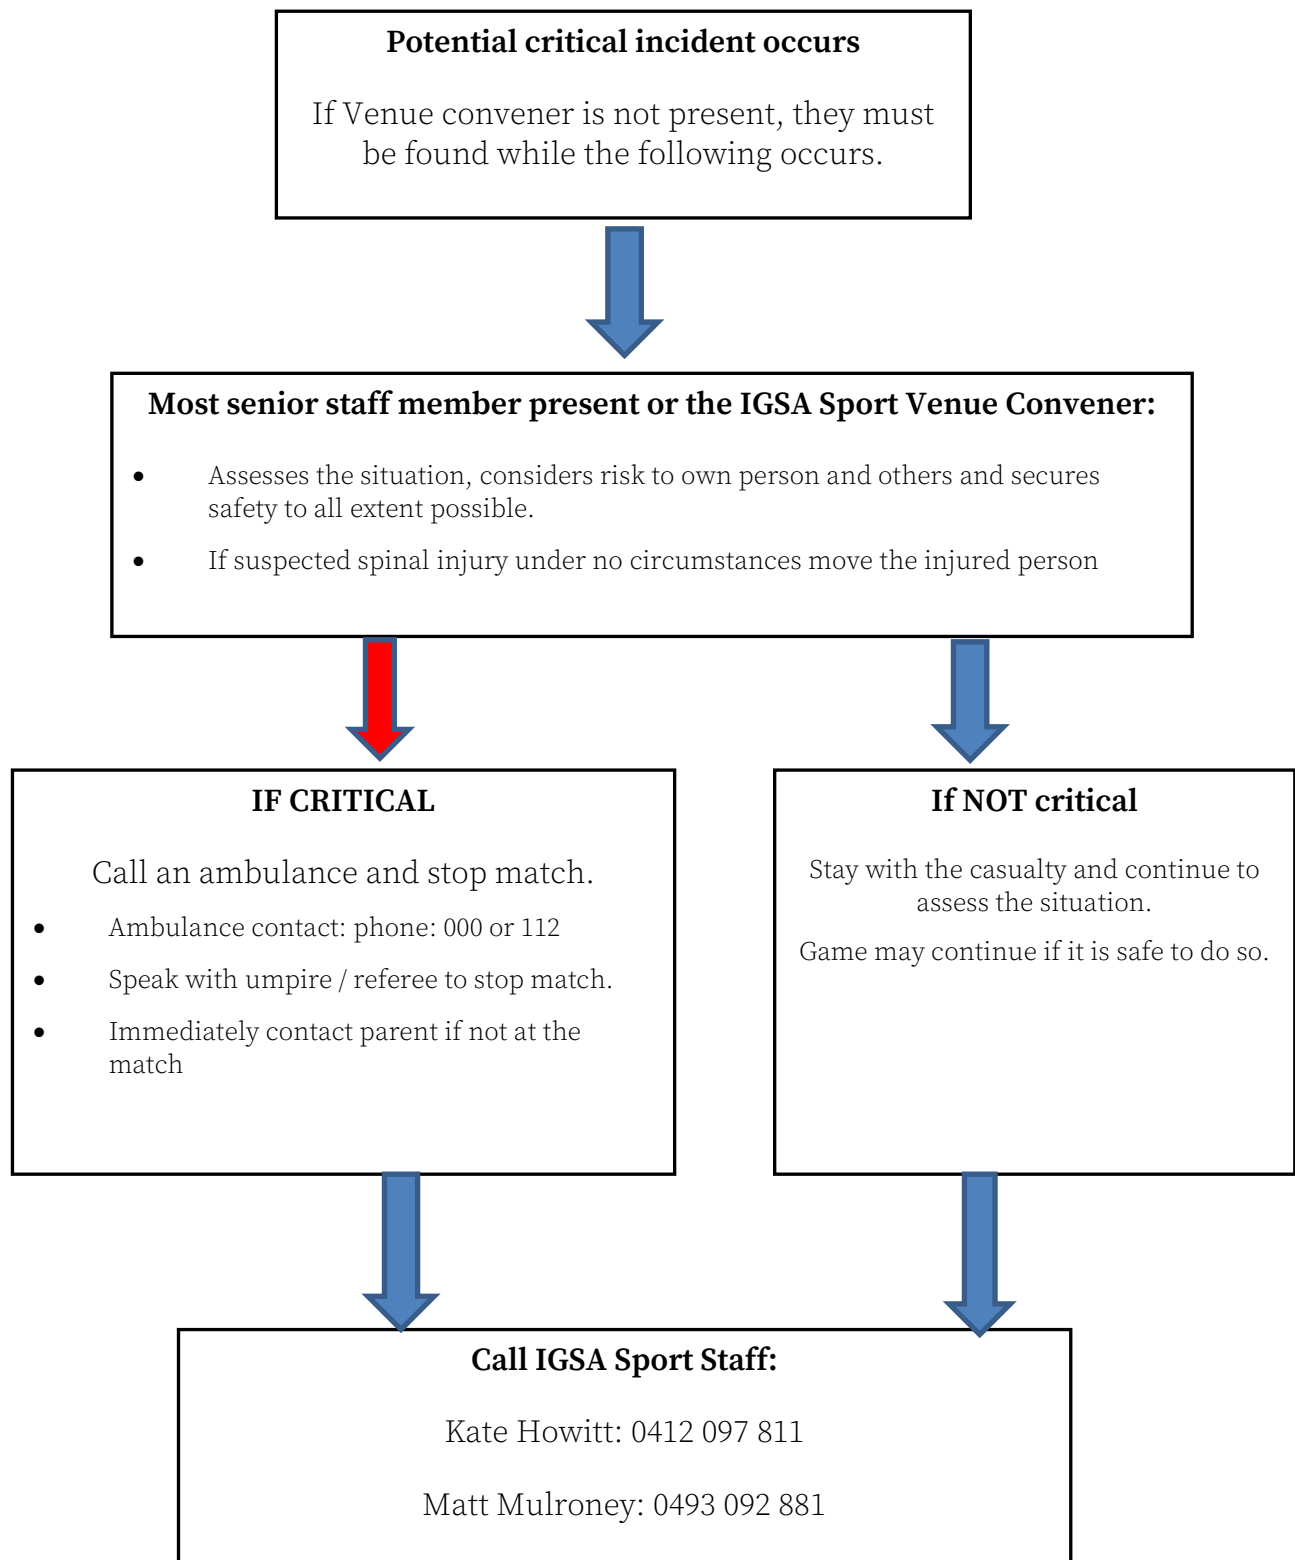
**Potential critical incident occurs**

If Venue convener is not present, they must be found while the following occurs.

**Most senior staff member present or the IGSA Sport Venue Convener:**

- Assesses the situation, considers risk to own person and others and secures safety to all extent possible.
- If suspected spinal injury under no circumstances move the injured person

**IF CRITICAL**

Call an ambulance and stop match.

- Ambulance contact: phone: 000 or 112
- Speak with umpire / referee to stop match.
- Immediately contact parent if not at the match

**If NOT critical**

Stay with the casualty and continue to assess the situation.

Game may continue if it is safe to do so.

**Call IGSA Sport Staff:**

Kate Howitt: 0412 097 811

Matt Mulroney: 0493 092 881